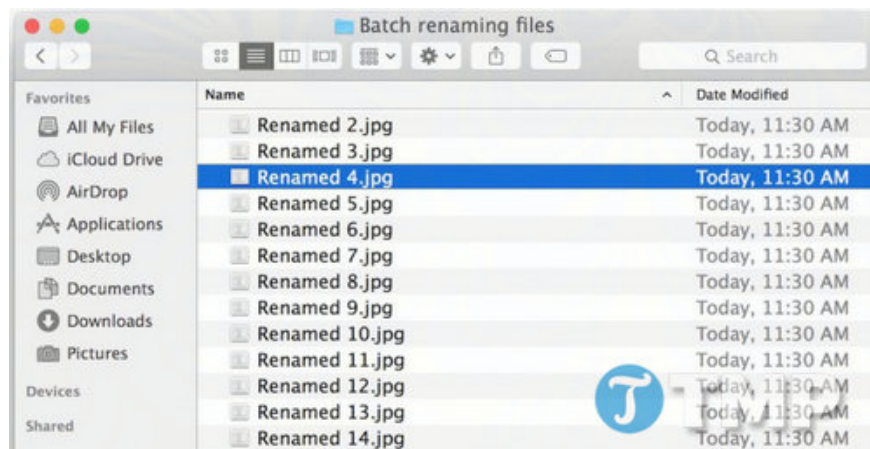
Batch renaming files

Search

Favorites
All My Files
iCloud Drive
AirDrop
Applications
Desktop
Documents
Downloads
Pictures

Devices

Shared

| Name | Date Modified |
|---|---|
| Renamed 2.jpg | Today, 11:30 AM |
| Renamed 3.jpg | Today, 11:30 AM |
| Renamed 4.jpg | Today, 11:30 AM |
| Renamed 5.jpg | Today, 11:30 AM |
| Renamed 6.jpg | Today, 11:30 AM |
| Renamed 7.jpg | Today, 11:30 AM |
| Renamed 8.jpg | Today, 11:30 AM |
| Renamed 9.jpg | Today, 11:30 AM |
| Renamed 10.jpg | Today, 11:30 AM |
| Renamed 11.jpg | Today, 11:30 AM |
| Renamed 12.jpg | Today, 11:30 AM |
| Renamed 13.jpg | Today, 11:30 AM |
| Renamed 14.jpg | Today, 11:30 AM |